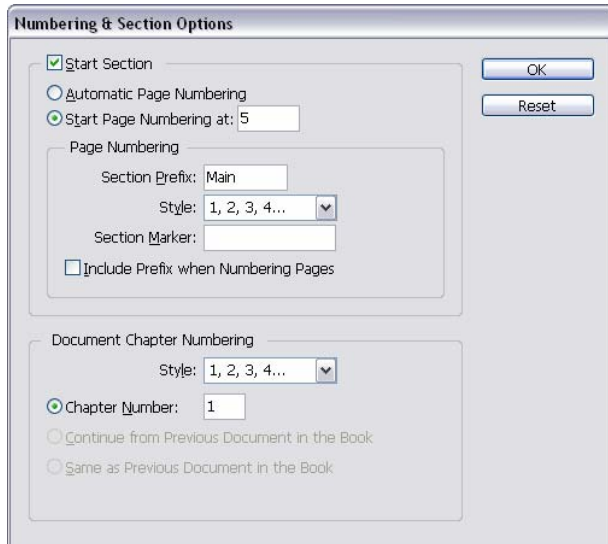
Numbering & Section Options

Start Section

Automatic Page Numbering

Start Page Numbering at: 5

Page Numbering

Section Prefix: Main

Style: 1, 2, 3, 4...

Section Marker:

Include Prefix when Numbering Pages

Document Chapter Numbering

Style: 1, 2, 3, 4...

Chapter Number: 1

Continue from Previous Document in the Book

Same as Previous Document in the Book

OK

Reset